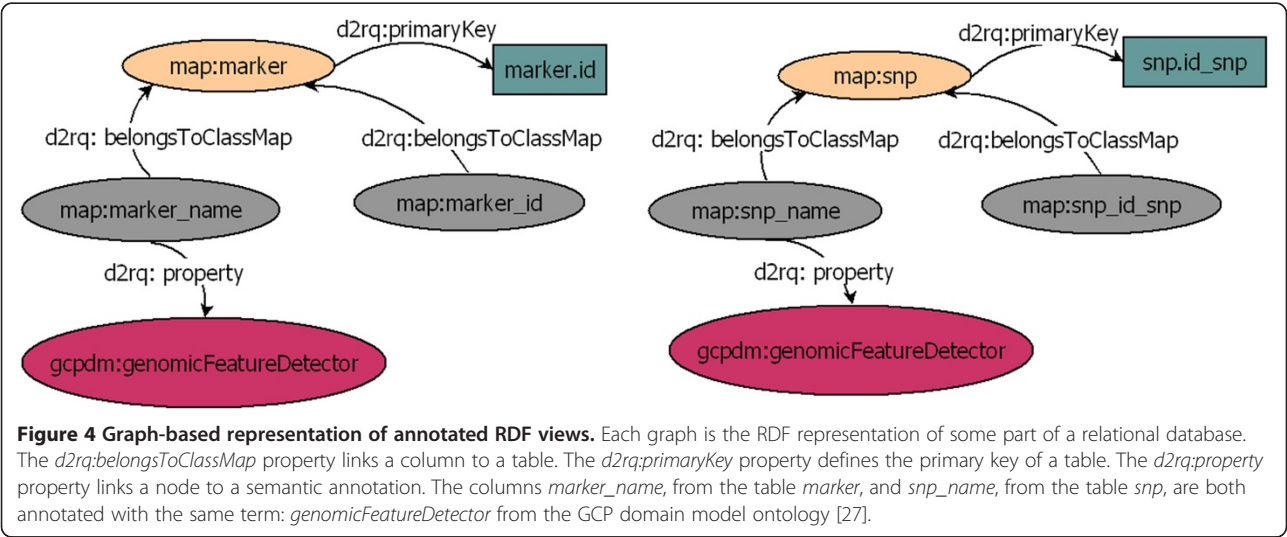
d2rq:primaryKey

map:marker

marker.id

d2rq: belongsToClassMap

d2rq:belongsToClassMap

map:marker_name

map:marker_id

d2rq: property

gcpdm:genomicFeatureDetector

d2rq:primaryKey

map:snp

snp.id_snp

d2rq: belongsToClassMap

d2rq:belongsToClassMap

map:snp_name

map:snp_id_snp

d2rq: property

gcpdm:genomicFeatureDetector

**Figure 4 Graph-based representation of annotated RDF views.** Each graph is the RDF representation of some part of a relational database. The *d2rq:belongsToClassMap* property links a column to a table. The *d2rq:primaryKey* property defines the primary key of a table. The *d2rq:property* property links a node to a semantic annotation. The columns *marker_name*, from the table *marker*, and *snp_name*, from the table *snp*, are both annotated with the same term: *genomicFeatureDetector* from the GCP domain model ontology [27].